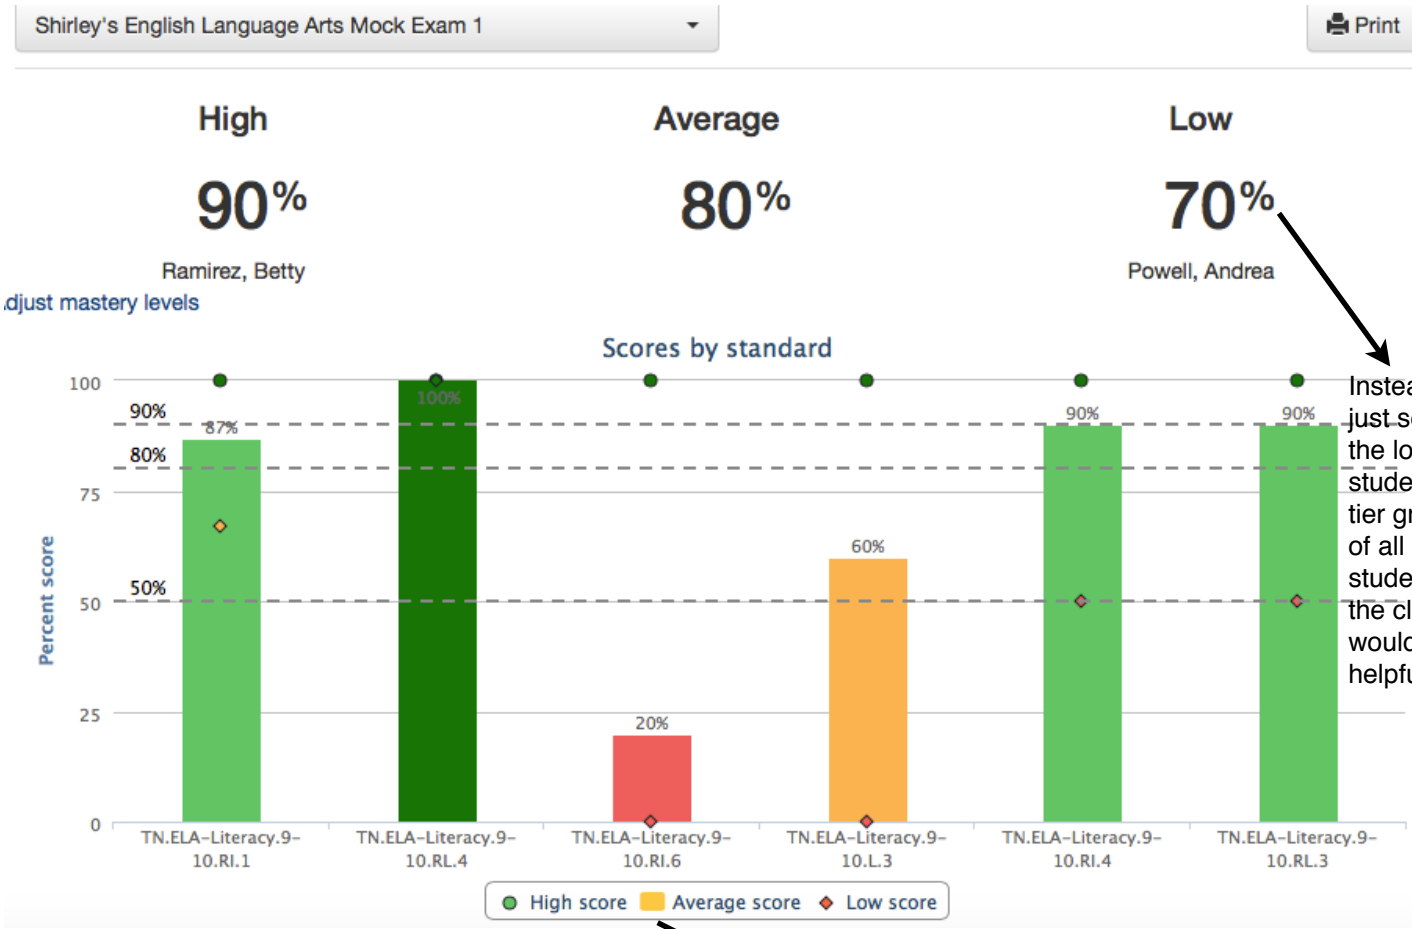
Shirley's English Language Arts Mock Exam 1

Print

High

90%

Ramirez, Betty

Average

80%

Low

70%

Powell, Andrea

djust mastery levels

Scores by standard

100

90%

87%

100%

90%

90%

80%

75

60%

50%

50

25

20%

0

Percent score

TN.ELA-Literacy.9-10.RI.1

TN.ELA-Literacy.9-10.RL.4

TN.ELA-Literacy.9-10.RI.6

TN.ELA-Literacy.9-10.L.3

TN.ELA-Literacy.9-10.RI.4

TN.ELA-Literacy.9-10.RL.3

High score Average score Low score

Instea just s the lo stude tier g of all stude the cl woul helpf